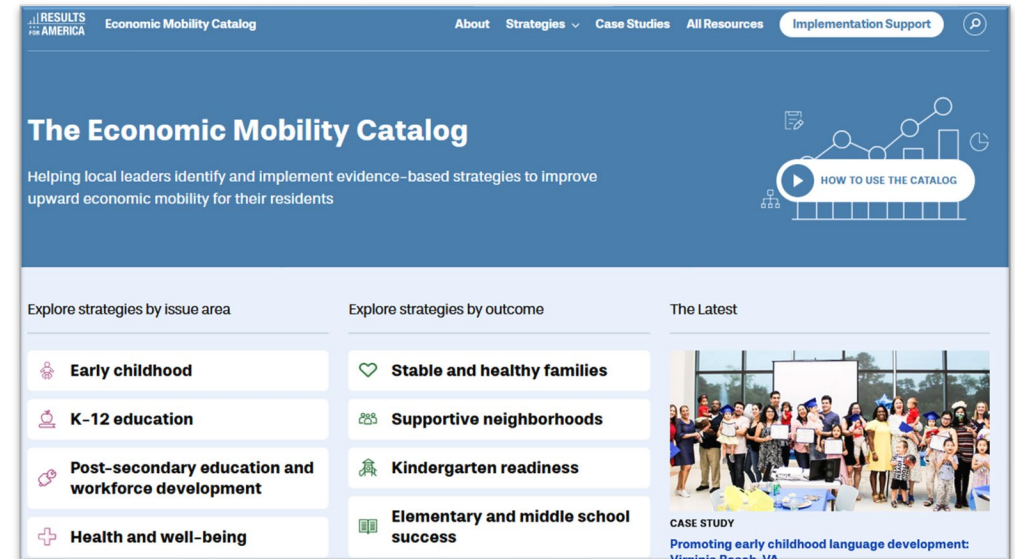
RESULTS FOR AMERICA Economic Mobility Catalog

About Strategies Case Studies All Resources Implementation Support

The Economic Mobility Catalog

Helping local leaders identify and implement evidence-based strategies to improve upward economic mobility for their residents

HOW TO USE THE CATALOG

Explore strategies by issue area

Early childhood

K-12 education

Post-secondary education and workforce development

Health and well-being

Explore strategies by outcome

Stable and healthy families

Supportive neighborhoods

Kindergarten readiness

Elementary and middle school success

The Latest

CASE STUDY

Promoting early childhood language development: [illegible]